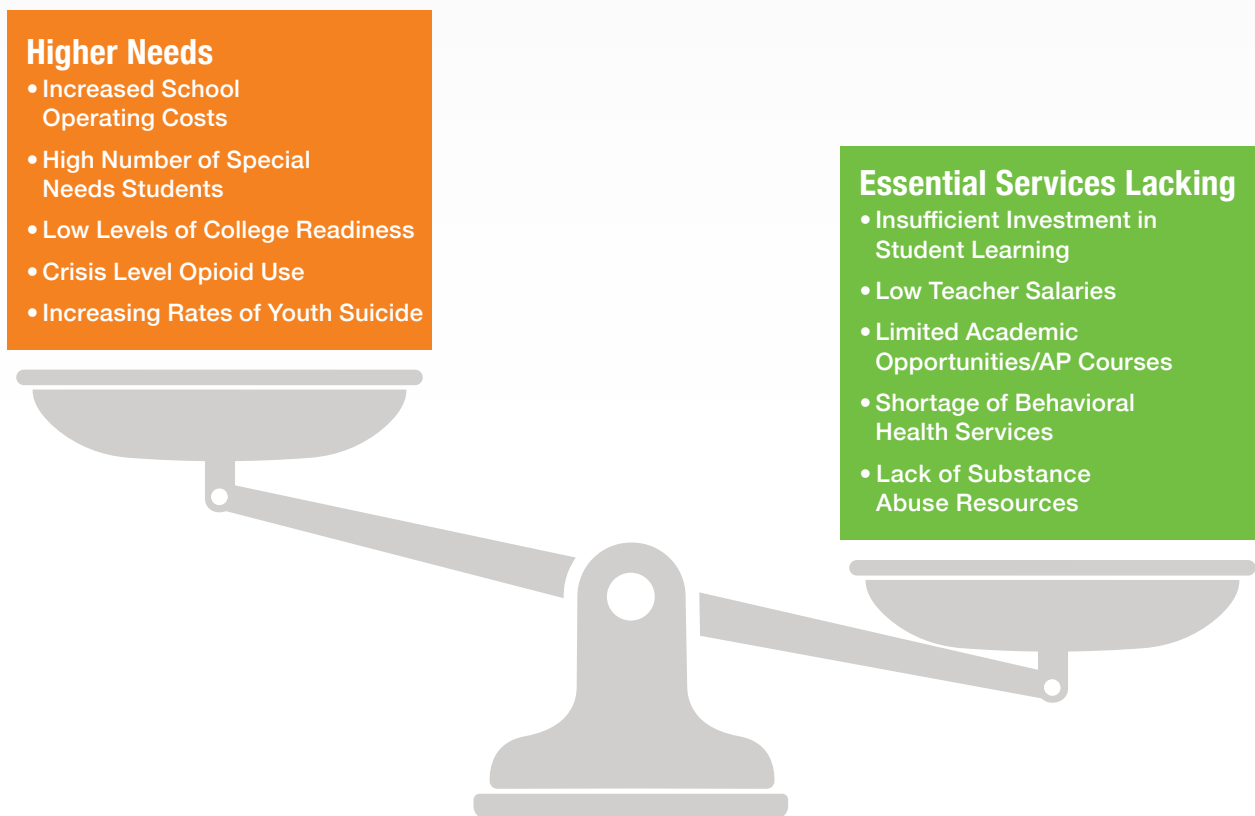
Higher Needs

- Increased School Operating Costs
- High Number of Special Needs Students
- Low Levels of College Readiness
- Crisis Level Opioid Use
- Increasing Rates of Youth Suicide

Essential Services Lacking

- Insufficient Investment in Student Learning
- Low Teacher Salaries
- Limited Academic Opportunities/AP Courses
- Shortage of Behavioral Health Services
- Lack of Substance Abuse Resources